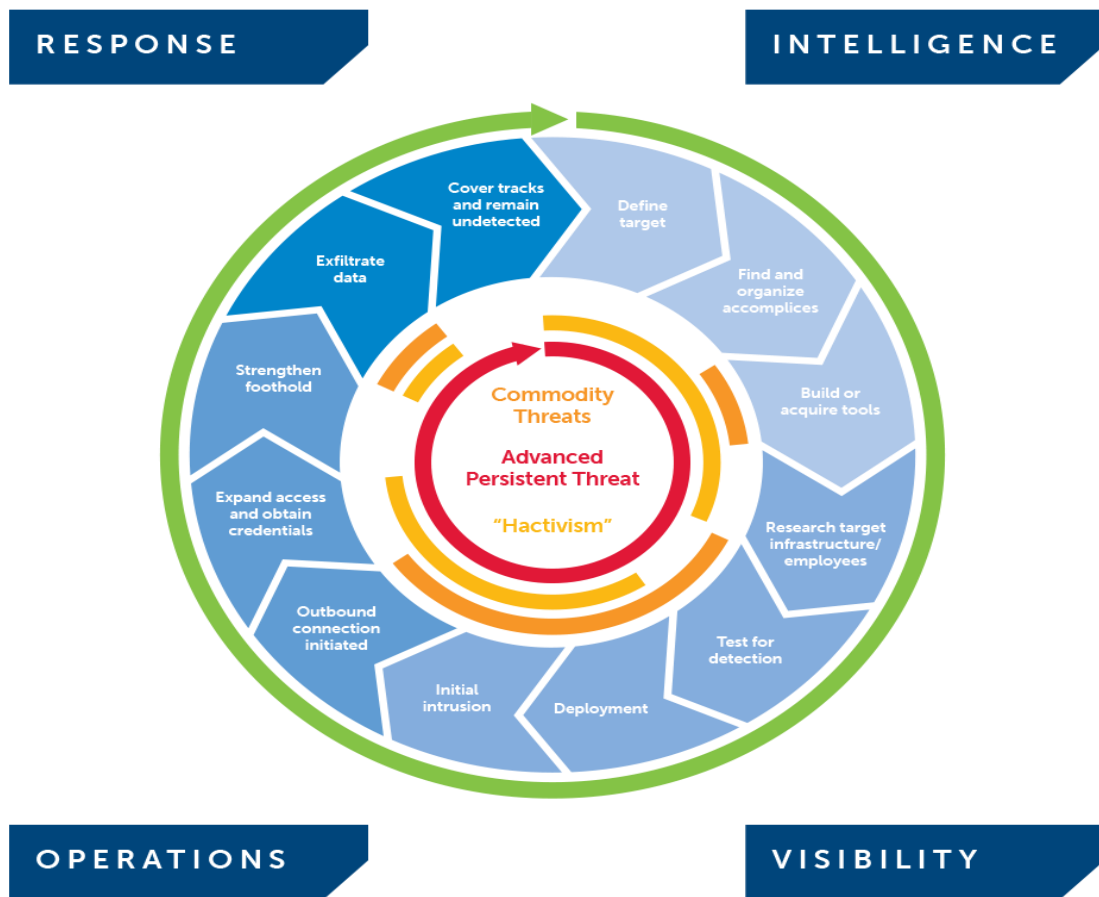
RESPONSE

INTELLIGENCE

Define target

Find and organize accomplices

Build or acquire tools

Research target infrastructure/ employees

Test for detection

Deployment

Initial intrusion

Outbound connection initiated

Expand access and obtain credentials

Strengthen foothold

Exfiltrate data

Cover tracks and remain undetected

Commodity Threats

Advanced Persistent Threat

"Hactivism"

OPERATIONS

VISIBILITY